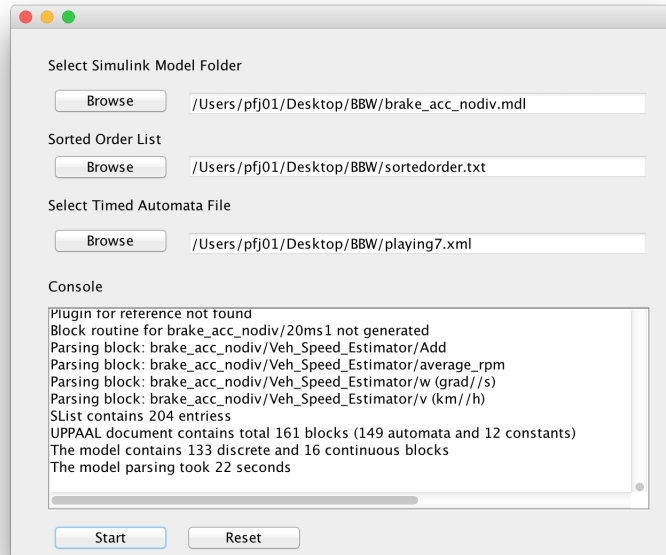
Select Simulink Model Folder

Browse /Users/pfj01/Desktop/BBW/brake_acc_nodiv.mdl

Sorted Order List

Browse /Users/pfj01/Desktop/BBW/sortedorder.txt

Select Timed Automata File

Browse /Users/pfj01/Desktop/BBW/playing7.xml

Console

Plugin for reference not found
Block routine for brake_acc_nodiv/20ms1 not generated
Parsing block: brake_acc_nodiv/Veh_Speed_Estimator/Add
Parsing block: brake_acc_nodiv/Veh_Speed_Estimator/average_rpm
Parsing block: brake_acc_nodiv/Veh_Speed_Estimator/w (grad//s)
Parsing block: brake_acc_nodiv/Veh_Speed_Estimator/v (km//h)
SList contains 204 entriess
UPPAAL document contains total 161 blocks (149 automata and 12 constants)
The model contains 133 discrete and 16 continuous blocks
The model parsing took 22 seconds

Start Reset